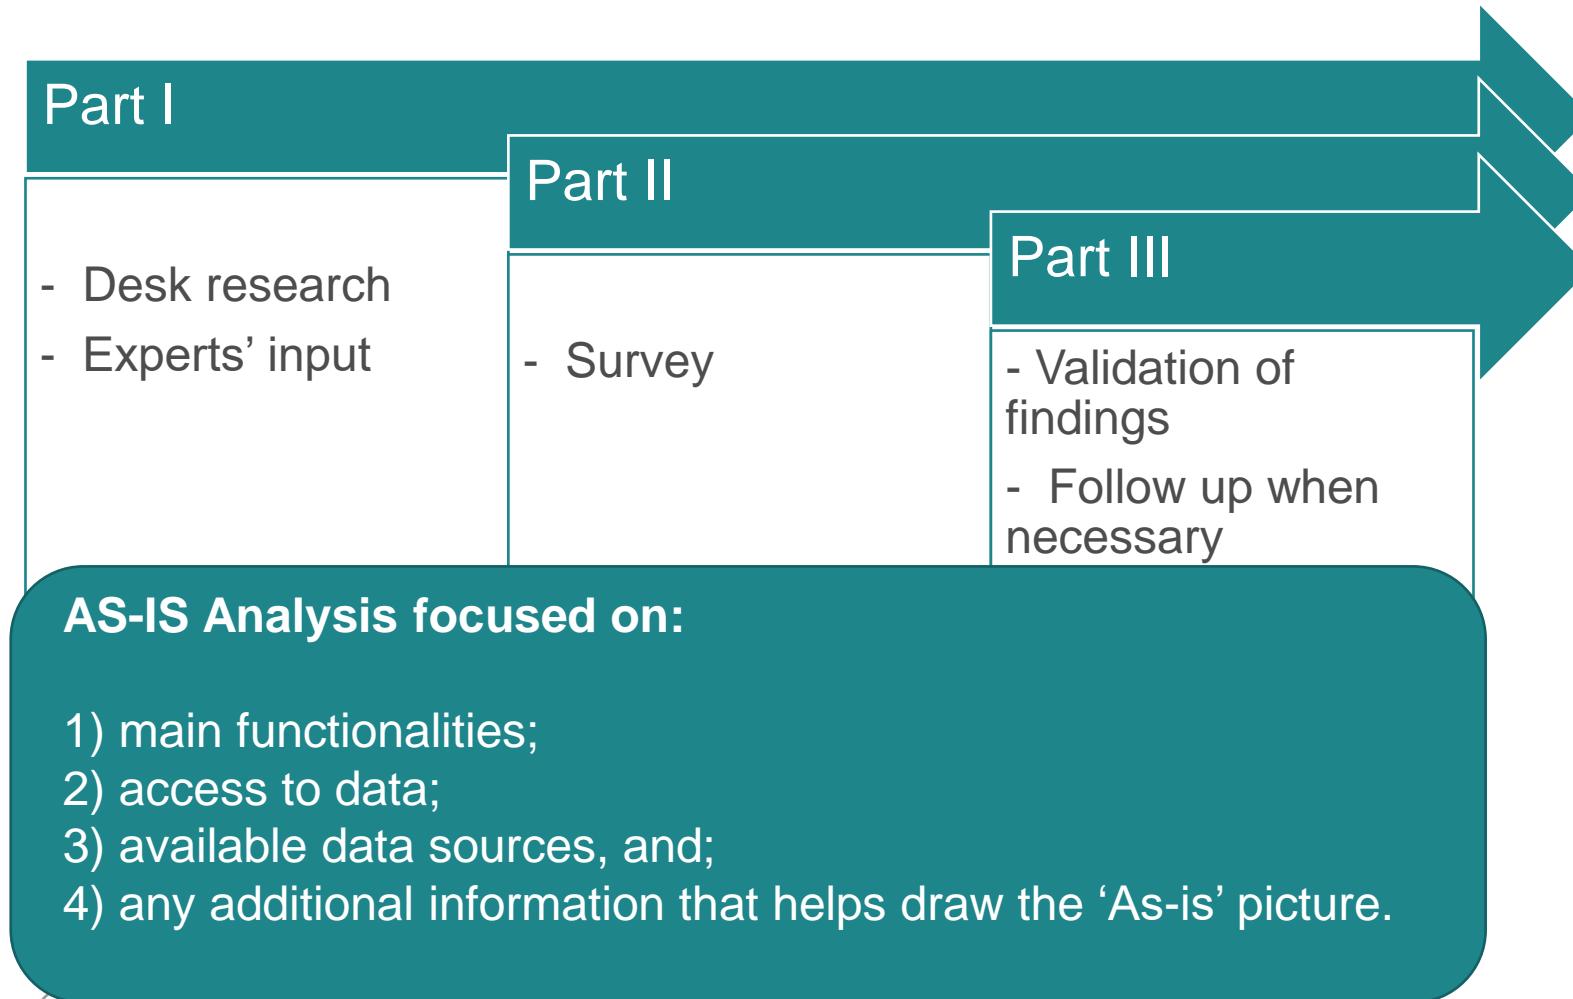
Part I

- Desk research
- Experts’ input

Part II

- Survey

Part III

- Validation of findings
- Follow up when necessary

AS-IS Analysis focused on:

1) main functionalities;
2) access to data;
3) available data sources, and;
4) any additional information that helps draw the ‘As-is’ picture.